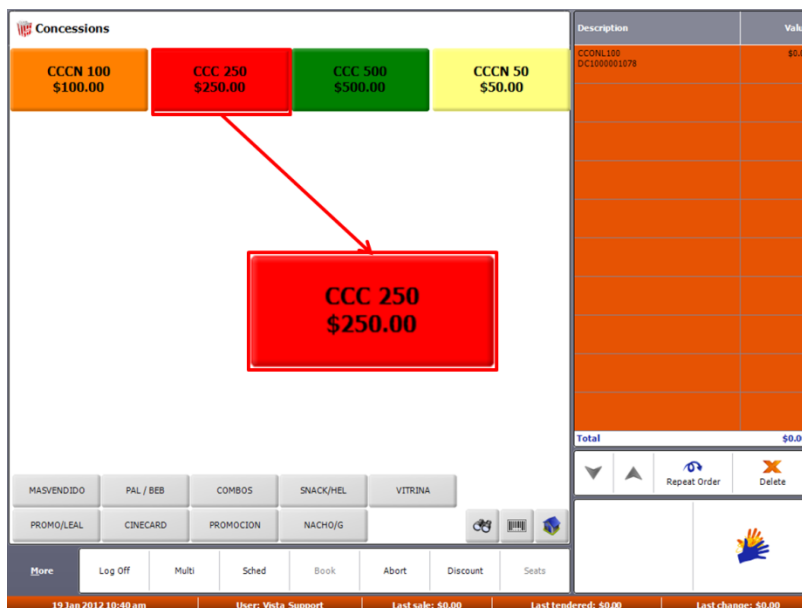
Concessions

CCCN 100
$100.00

CCC 250
$250.00

CCC 500
$500.00

CCCN 50
$50.00

CCC 250
$250.00

| Description | Valu |
|---|---|
| CCONL100 DC1000001078 | $0.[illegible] |
| Total | $0.0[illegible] |

Repeat Order
Delete

MASVENDIDO
PAL / BEB
COMBOS
SNACK/HEL
VITRINA
PROMO/LEAL
CINECARD
PROMOCION
NACHO/G

More
Log Off
Multi
Sched
Book
Abort
Discount
Seats

19 Jan 2012 10:40 am
User: Vista Support
Last sale: $0.00
Last tendered: $0.00
Last change: $0.00